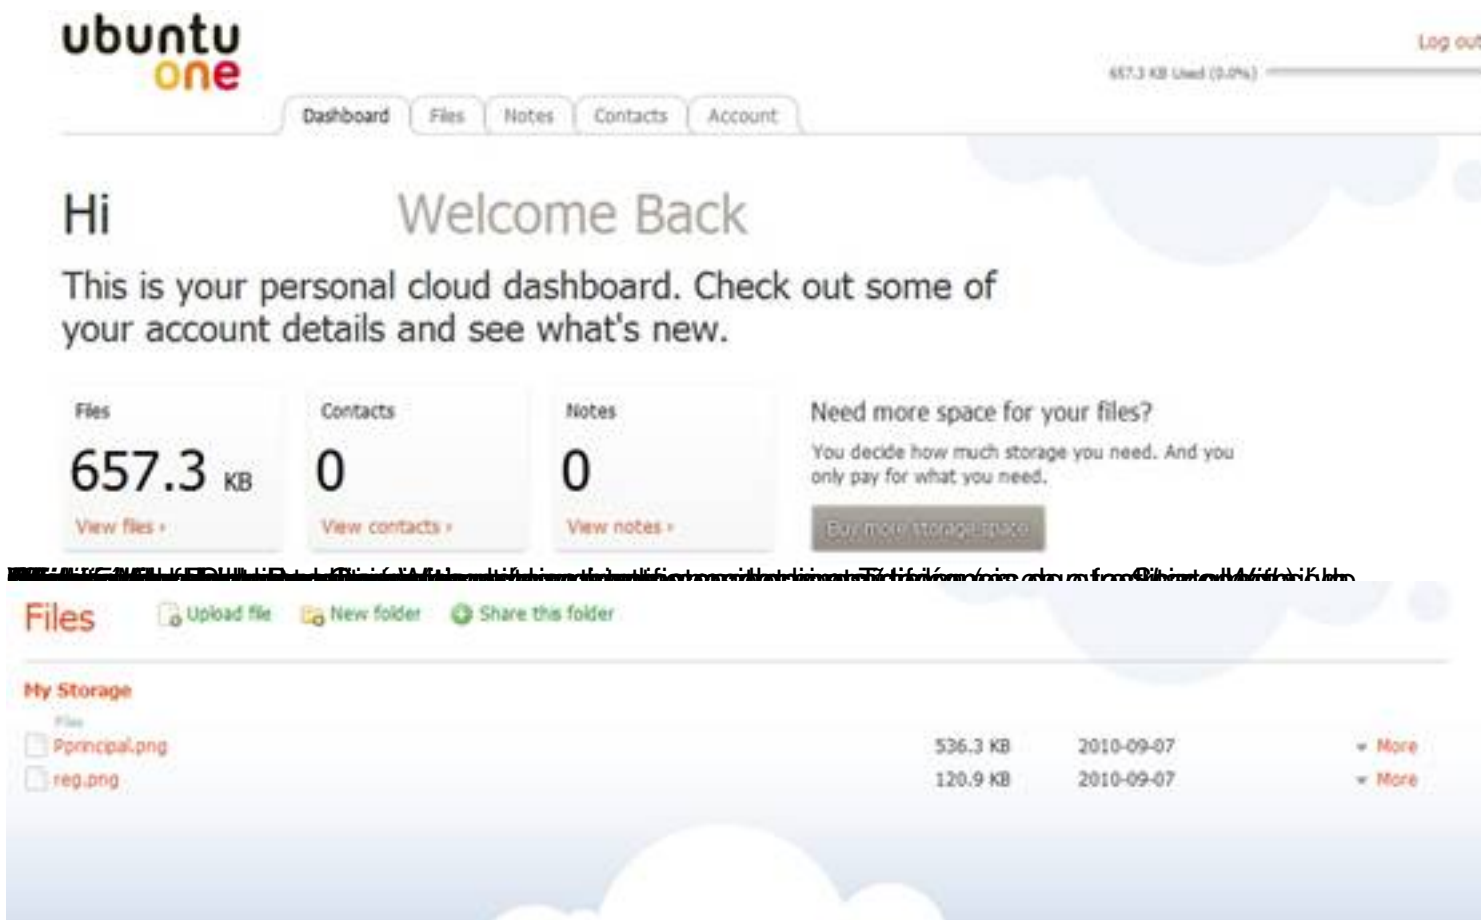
ubuntu one

Log out

657.3 KB Used (0.0%)

Dashboard Files Notes Contacts Account

Hi Welcome Back

This is your personal cloud dashboard. Check out some of your account details and see what's new.

Files
657.3 KB
View files ›

Contacts
0
View contacts ›

Notes
0
View notes ›

Need more space for your files?
You decide how much storage you need. And you only pay for what you need.

Buy more storage space

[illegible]

Files Upload file New folder Share this folder

My Storage

Files

| | | | |
|---|---|---|---|
| Pprincipal.png | 536.3 KB | 2010-09-07 | More |
| reg.png | 120.9 KB | 2010-09-07 | More |